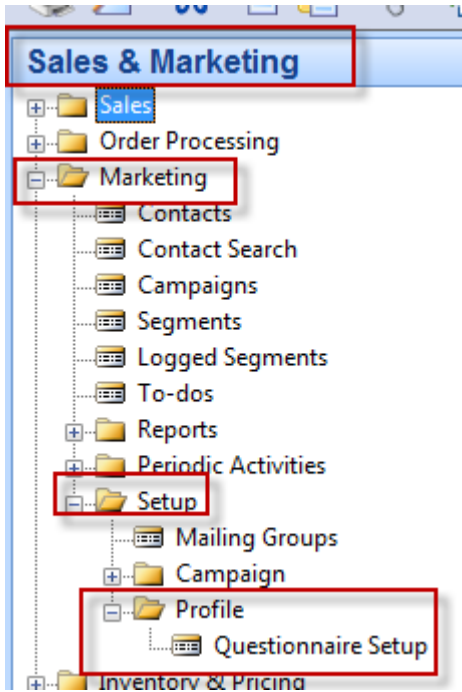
Sales & Marketing

Sales

Order Processing

Marketing

Contacts

Contact Search

Campaigns

Segments

Logged Segments

To-dos

Reports

Periodic Activities

Setup

Mailing Groups

Campaign

Profile

Questionnaire Setup

Inventory & Pricing